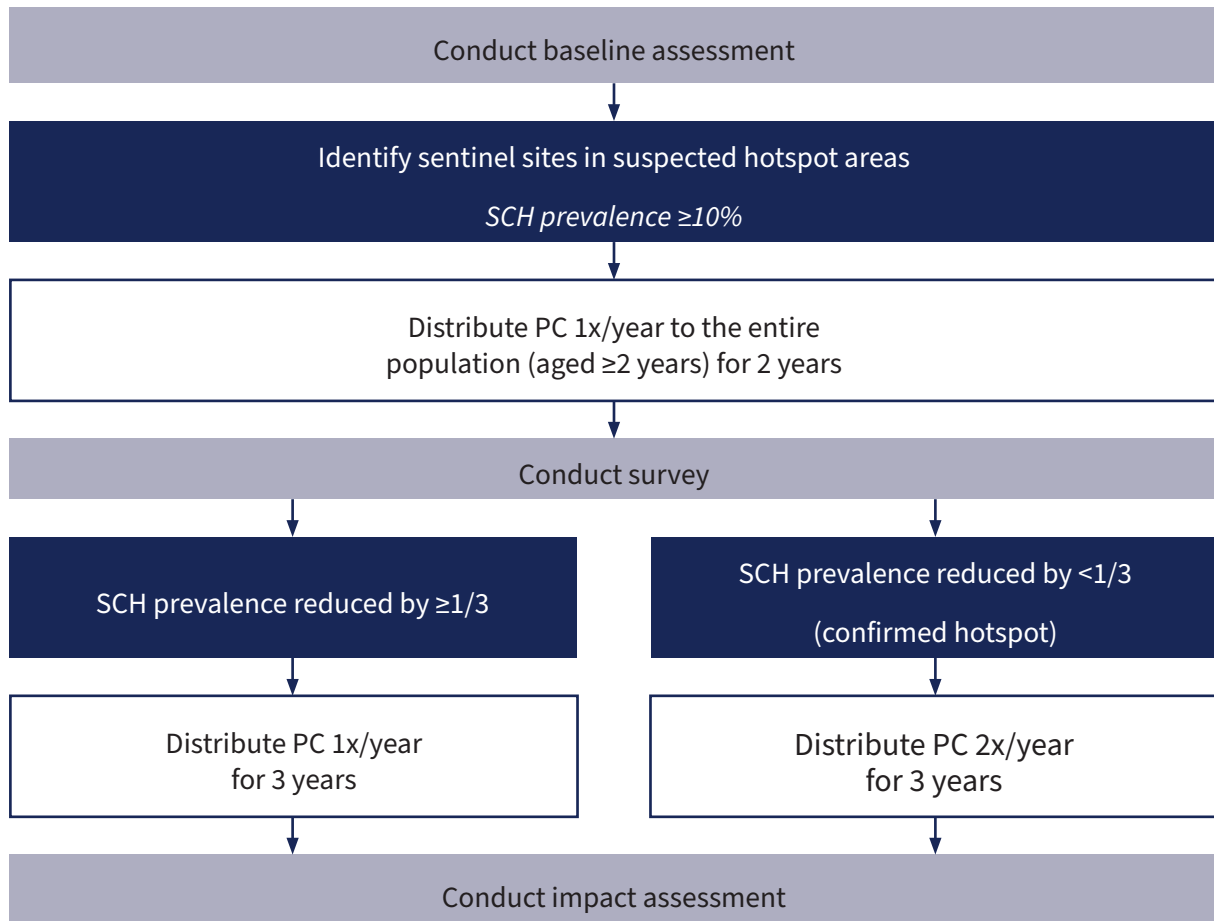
Conduct baseline assessment

Identify sentinel sites in suspected hotspot areas

*SCH prevalence ≥10%*

Distribute PC 1x/year to the entire population (aged ≥2 years) for 2 years

Conduct survey

SCH prevalence reduced by ≥1/3

SCH prevalence reduced by <1/3

(confirmed hotspot)

Distribute PC 1x/year for 3 years

Distribute PC 2x/year for 3 years

Conduct impact assessment